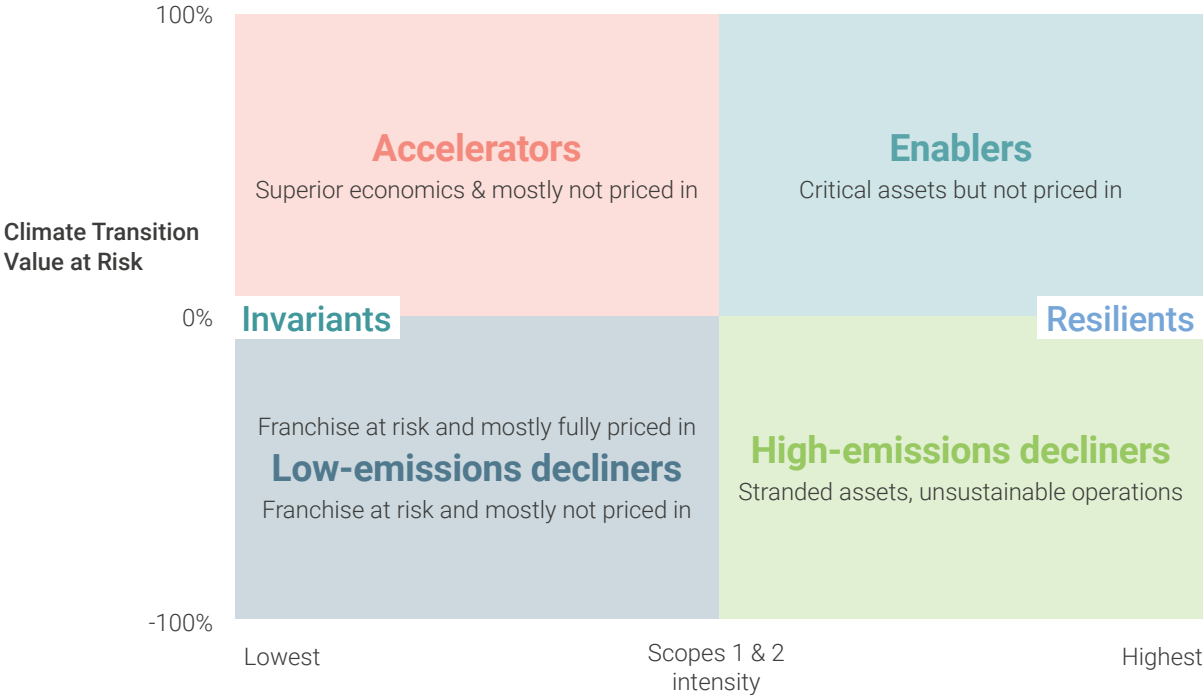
100%

Accelerators

Superior economics & mostly not priced in

Enablers

Critical assets but not priced in

Climate Transition Value at Risk

0%

Invariants

Resilients

Franchise at risk and mostly fully priced in

Low-emissions decliners

Franchise at risk and mostly not priced in

High-emissions decliners

Stranded assets, unsustainable operations

-100%

Lowest

Scopes 1 & 2 intensity

Highest